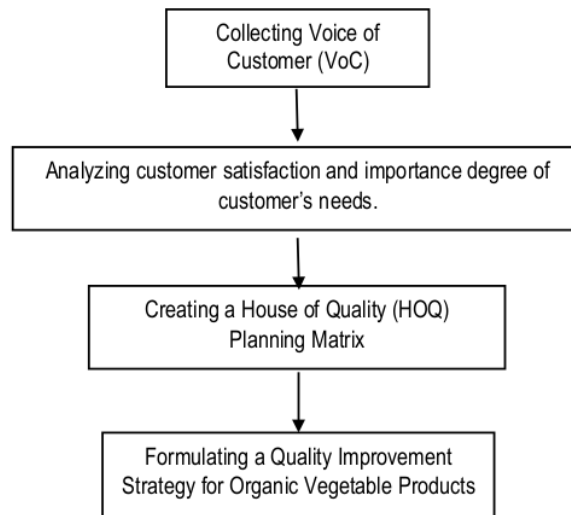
Collecting Voice of Customer (VoC)

Analyzing customer satisfaction and importance degree of customer's needs.

Creating a House of Quality (HOQ) Planning Matrix

Formulating a Quality Improvement Strategy for Organic Vegetable Products